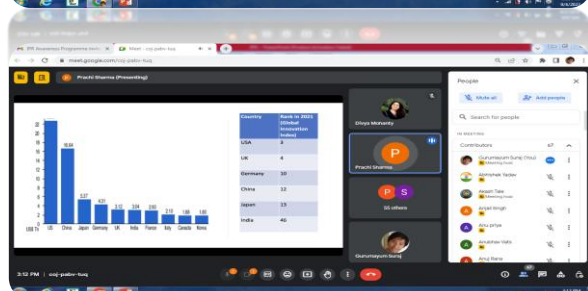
IPR Awareness Programme
Meet - coj-pabv-tuq
meet.google.com/coj-pabv-tuq

Prachi Sharma (Presenting)

| Country | Rank in 2021 (Global Innovation Index) |
|---|---|
| USA | 3 |
| UK | 4 |
| Germany | 10 |
| China | 12 |
| Japan | 13 |
| India | 46 |

US
China
Japan
Germany
UK
India
France
Italy
Canada
Korea

18.64
5.27
4.51
3.12
3.04
2.60
2.13
1.84
1.60

Divya Mohanty
Prachi Sharma
55 others
Gurumayum Suraj

People
Mute all
Add people
Search for people
IN MEETING
Contributors 67
Gurumayum Suraj (You)
Meeting host
Abhishek Yadav
Meeting host
Akash Tale
Meeting host
Anjali Singh
Anu priya
Anubhav Vats
Anuj Rana

3:12 PM | coj-pabv-tuq